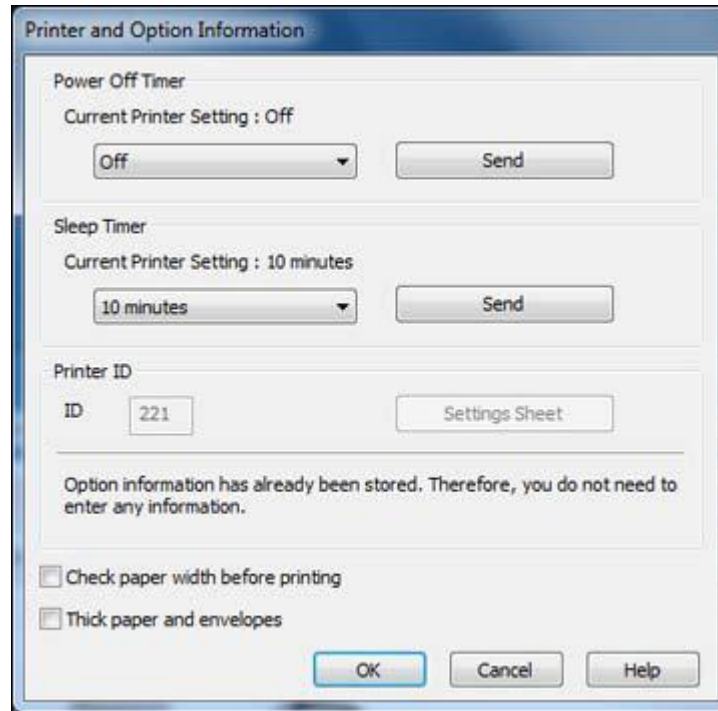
Printer and Option Information

Power Off Timer

Current Printer Setting : Off

Off

Send

Sleep Timer

Current Printer Setting : 10 minutes

10 minutes

Send

Printer ID

ID 221

Settings Sheet

Option information has already been stored. Therefore, you do not need to enter any information.

Check paper width before printing

Thick paper and envelopes

OK

Cancel

Help